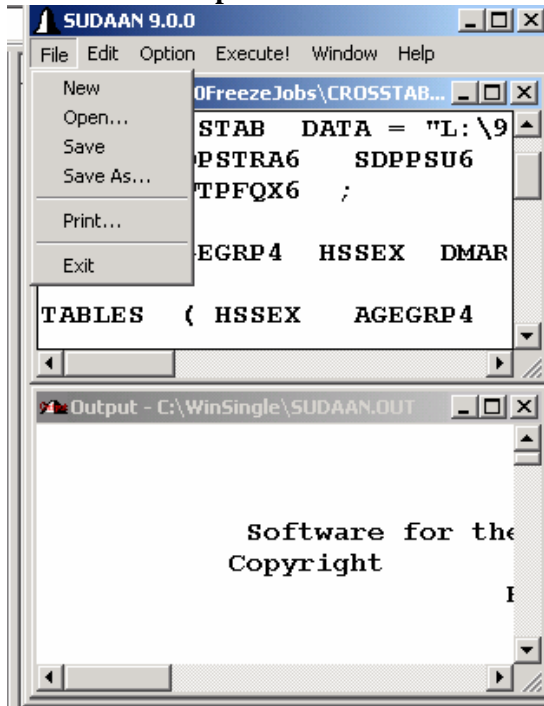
SUDAAN 9.0.0

File Edit Option Execute! Window Help

New
Open...
Save
Save As...
Print...
Exit

0FreezeJobs\CROSSTAB...

STAB DATA = "L:\9
PSTRA6 SDPPSU6
TPFQX6 ;

EGRP4 HSSEX DMAR

TABLES ( HSSEX AGEGRP4

Output - C:\WinSingle\SUDAAN.OUT

Software for the
Copyright
F